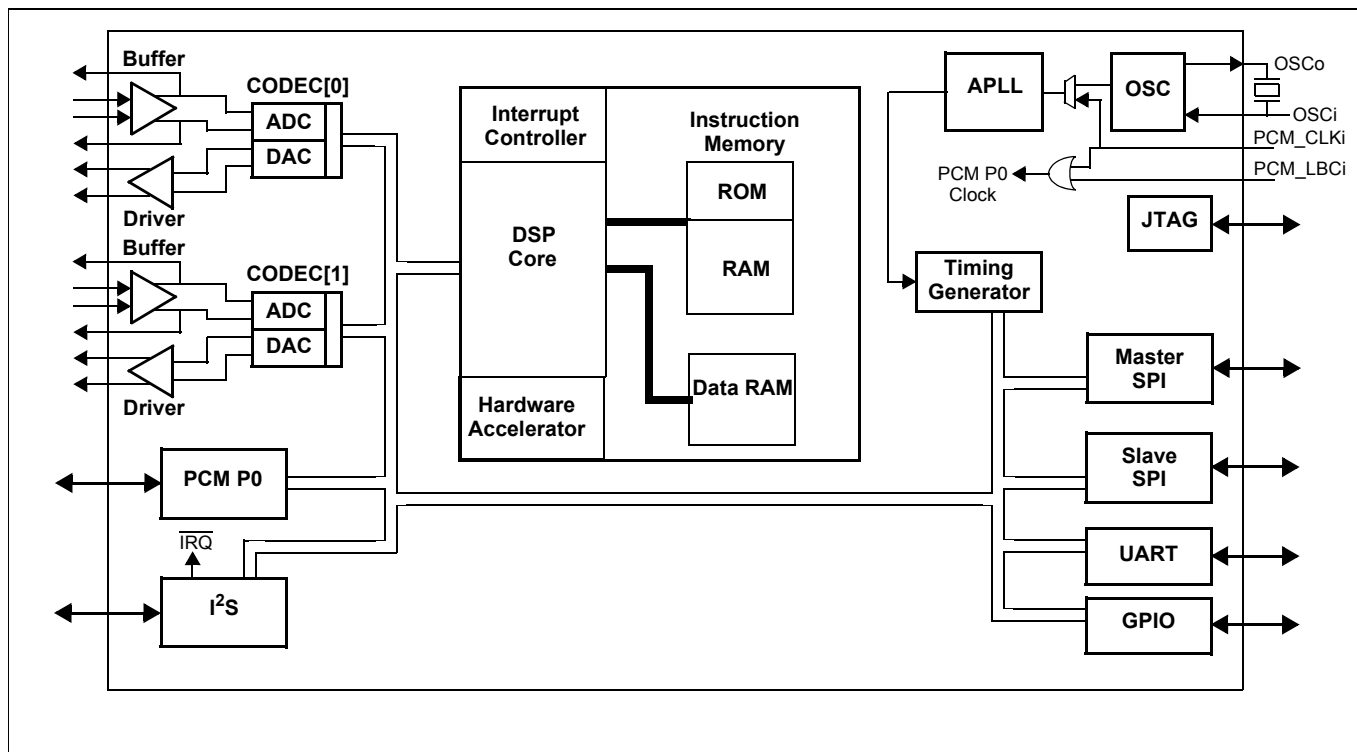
Buffer
CODEC[0]
ADC
DAC
Driver
Buffer
CODEC[1]
ADC
DAC
Driver
Interrupt Controller
DSP Core
Hardware Accelerator
Instruction Memory
ROM
RAM
Data RAM
APLL
OSC
OSCo
OSCi
PCM_CLKi
PCM_LBCi
PCM P0 Clock
JTAG
Timing Generator
Master SPI
Slave SPI
UART
GPIO
PCM P0
$\overline{IRQ}$
I$^2$S